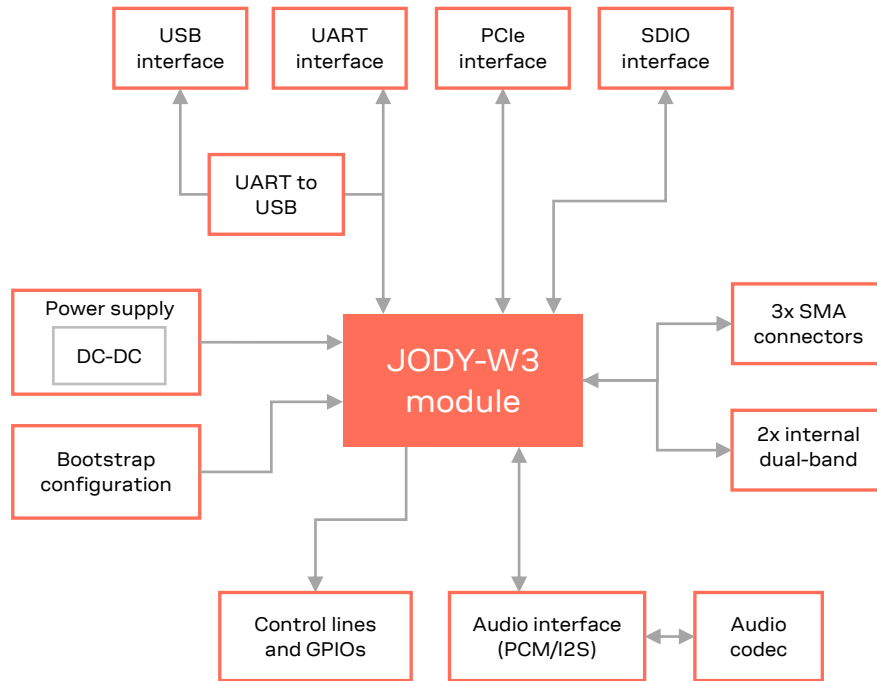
USB interface

UART interface

PCIe interface

SDIO interface

UART to USB

Power supply

DC-DC

JODY-W3 module

3x SMA connectors

2x internal dual-band

Bootstrap configuration

Control lines and GPIOs

Audio interface (PCM/I2S)

Audio codec